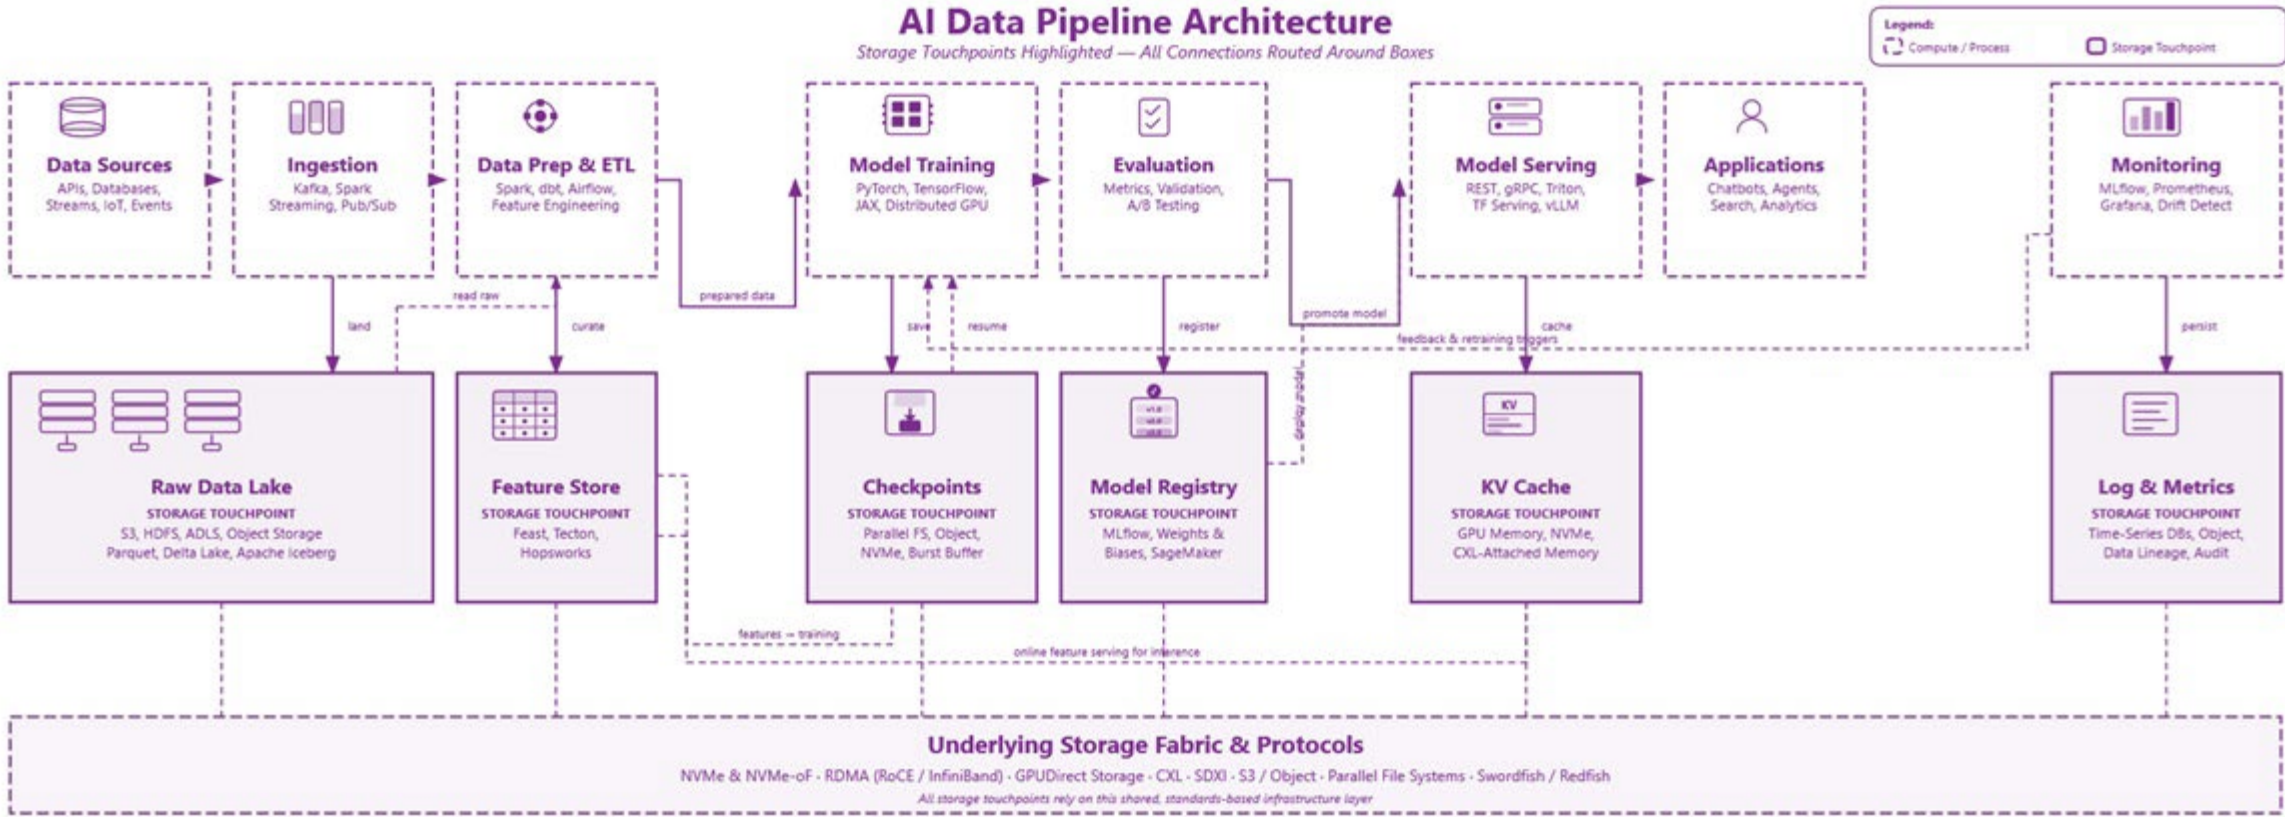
AI Data Pipeline Architecture

Storage Touchpoints Highlighted — All Connections Routed Around Boxes

Legend:
Compute / Process
Storage Touchpoint

Data Sources
APIs, Databases, Streams, IoT, Events

Ingestion
Kafka, Spark Streaming, Pub/Sub

Data Prep & ETL
Spark, dbt, Airflow, Feature Engineering

Model Training
PyTorch, TensorFlow, JAX, Distributed GPU

Evaluation
Metrics, Validation, A/B Testing

Model Serving
REST, gRPC, Triton, TF Serving, vLLM

Applications
Chatbots, Agents, Search, Analytics

Monitoring
MLflow, Prometheus, Grafana, Drift Detect

read raw
land
curate
prepared data
save
resume
register
promote model
cache
feedback & retraining triggers
persist
deploy model

Raw Data Lake
STORAGE TOUCHPOINT
S3, HDFS, ADLS, Object Storage
Parquet, Delta Lake, Apache Iceberg

Feature Store
STORAGE TOUCHPOINT
Feast, Tecton, Hopsworks

Checkpoints
STORAGE TOUCHPOINT
Parallel FS, Object, NVMe, Burst Buffer

Model Registry
STORAGE TOUCHPOINT
MLflow, Weights & Biases, SageMaker

KV
KV Cache
STORAGE TOUCHPOINT
GPU Memory, NVMe, CXL-Attached Memory

Log & Metrics
STORAGE TOUCHPOINT
Time-Series DBs, Object, Data Lineage, Audit

features → training
online feature serving for inference

Underlying Storage Fabric & Protocols
NVMe & NVMe-oF · RDMA (RoCE / InfiniBand) · GPUDirect Storage · CXL · SDXI · S3 / Object · Parallel File Systems · Swordfish / Redfish
All storage touchpoints rely on this shared, standards-based infrastructure layer